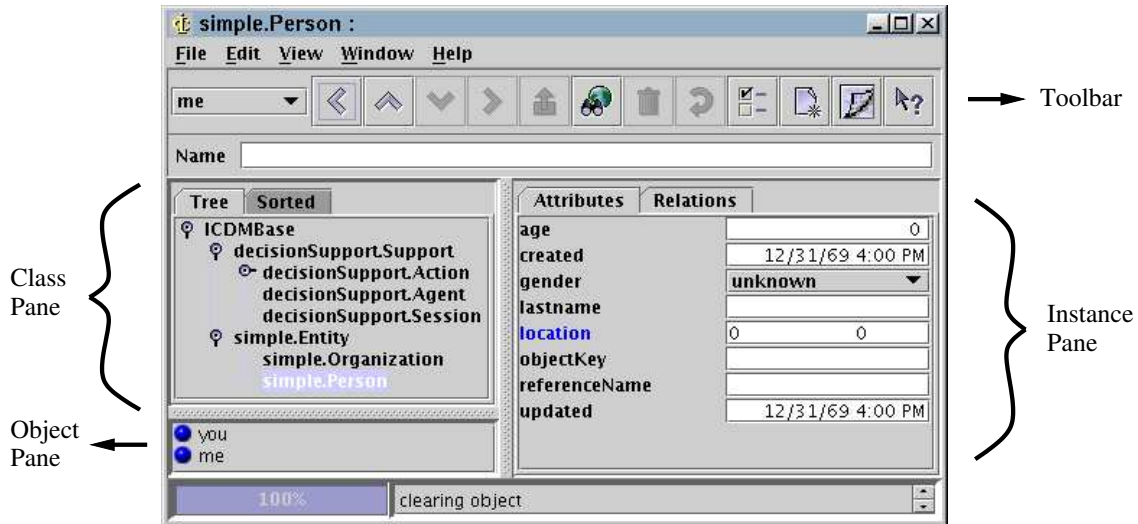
simple.Person :

File Edit View Window Help

me

Toolbar

Name

Tree Sorted

ICDMBase
decisionSupport.Support
decisionSupport.Action
decisionSupport.Agent
decisionSupport.Session
simple.Entity
simple.Organization
simple.Person

Class Pane

Attributes Relations

| | |
|---|---|
| age | 0 |
| created | 12/31/69 4:00 PM |
| gender | unknown |
| lastname | |
| location | 0 0 |
| objectKey | |
| referenceName | |
| updated | 12/31/69 4:00 PM |

Instance Pane

Object Pane

you
me

100%

clearing object